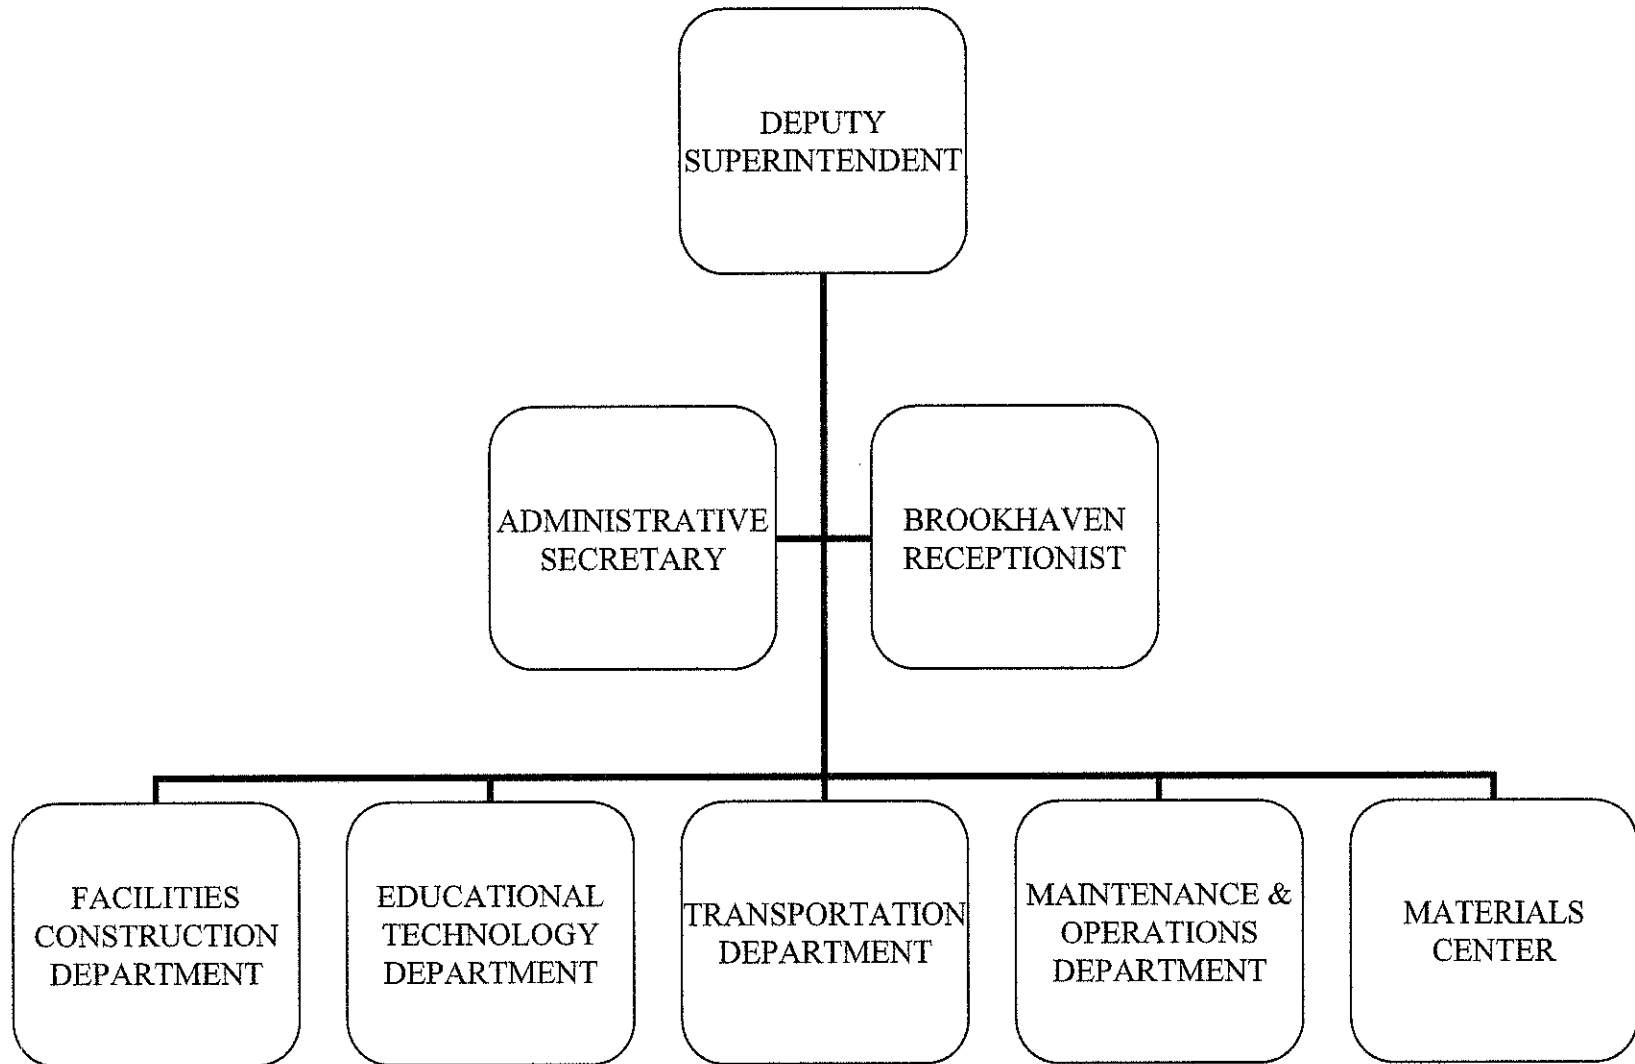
DEPUTY SUPERINTENDENT

ADMINISTRATIVE SECRETARY

BROOKHAVEN RECEPTIONIST

FACILITIES CONSTRUCTION DEPARTMENT

EDUCATIONAL TECHNOLOGY DEPARTMENT

TRANSPORTATION DEPARTMENT

MAINTENANCE & OPERATIONS DEPARTMENT

MATERIALS CENTER